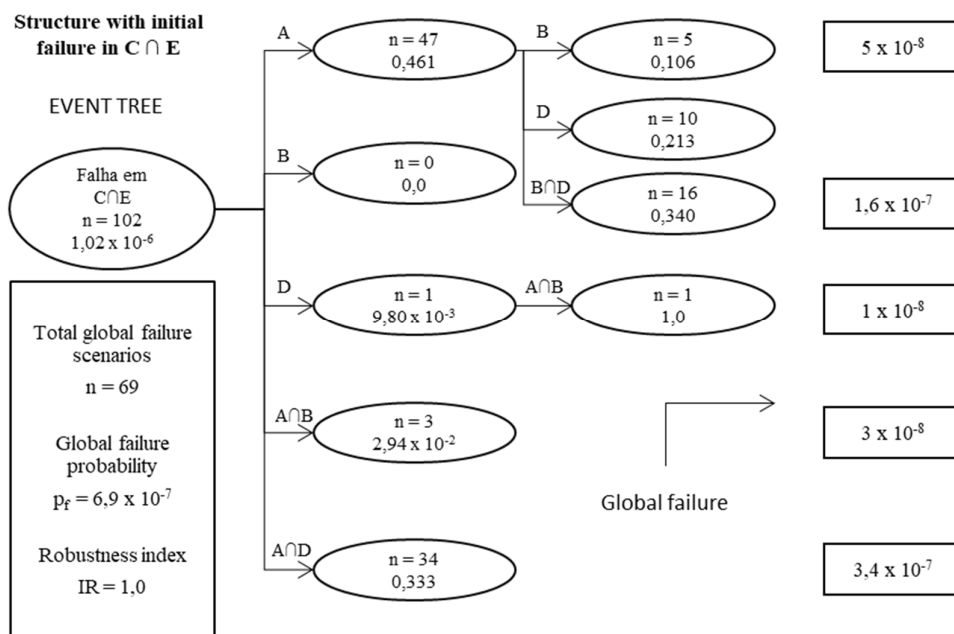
Structure with initial failure in $C \cap E$

EVENT TREE

Falha em $C \cap E$
n = 102
$1,02 \times 10^{-6}$

A
n = 47
0,461

B
n = 5
0,106

$5 \times 10^{-8}$

D
n = 10
0,213

$B \cap D$
n = 16
0,340

$1,6 \times 10^{-7}$

B
n = 0
0,0

D
n = 1
$9,80 \times 10^{-3}$

$A \cap B$
n = 1
1,0

$1 \times 10^{-8}$

$A \cap B$
n = 3
$2,94 \times 10^{-2}$

$3 \times 10^{-8}$

$A \cap D$
n = 34
0,333

$3,4 \times 10^{-7}$

Global failure

Total global failure scenarios
n = 69

Global failure probability
$p_f = 6,9 \times 10^{-7}$

Robustness index
IR = 1,0